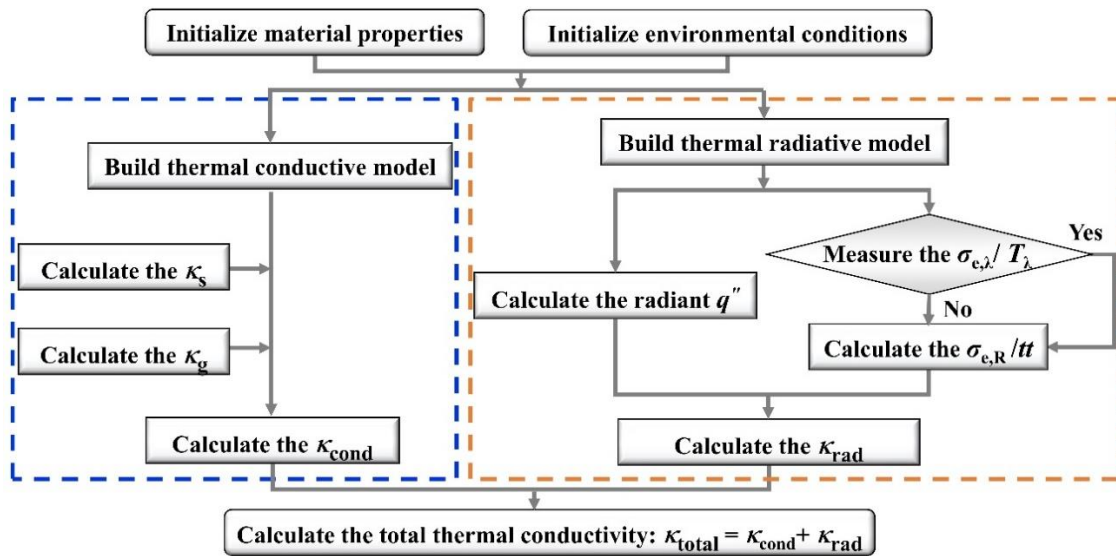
Initialize material properties

Initialize environmental conditions

Build thermal conductive model

Calculate the $\kappa_s$

Calculate the $\kappa_g$

Calculate the $\kappa_{cond}$

Build thermal radiative model

Measure the $\sigma_{e,\lambda} / T_\lambda$

Yes

No

Calculate the radiant $q''$

Calculate the $\sigma_{e,R} / tt$

Calculate the $\kappa_{rad}$

Calculate the total thermal conductivity: $\kappa_{total} = \kappa_{cond} + \kappa_{rad}$